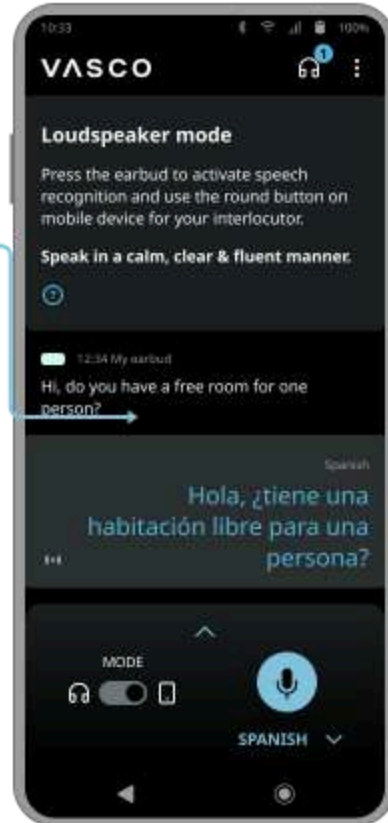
10:33 100%

VASCO

1

Loudspeaker mode

Press the earbud to activate speech recognition and use the round button on mobile device for your interlocutor.

Speak in a calm, clear & fluent manner.

12:34 My earbud

Hi, do you have a free room for one person?

Spanish

Hola, ¿tiene una habitación libre para una persona?

MODE

SPANISH